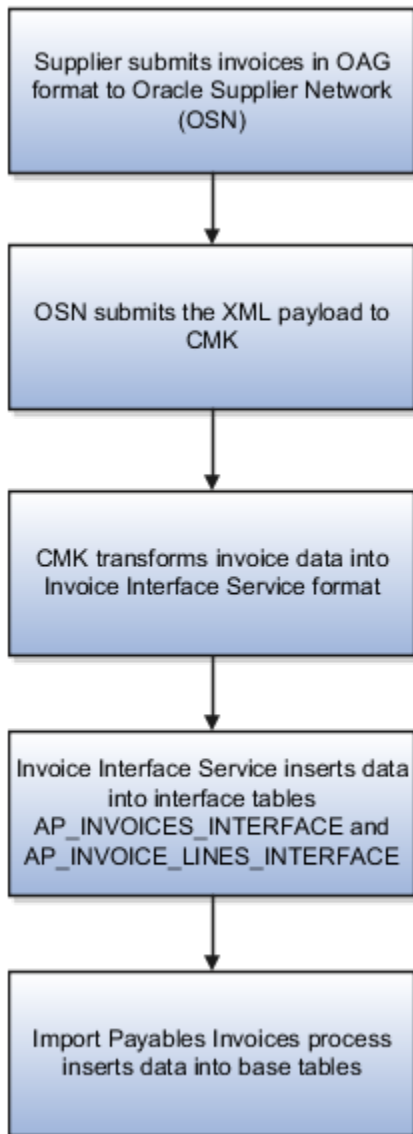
Supplier submits invoices in OAG format to Oracle Supplier Network (OSN)

OSN submits the XML payload to CMK

CMK transforms invoice data into Invoice Interface Service format

Invoice Interface Service inserts data into interface tables AP_INVOICES_INTERFACE and AP_INVOICE_LINES_INTERFACE

Import Payables Invoices process inserts data into base tables